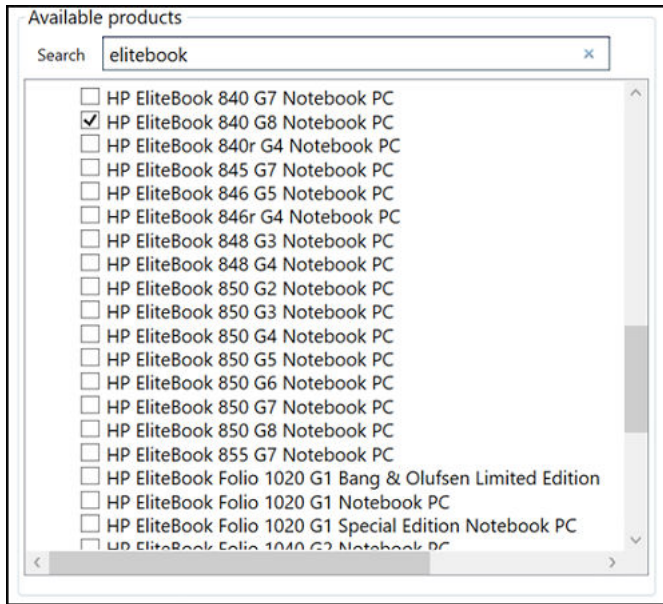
Available products

Search elitebook ×

HP EliteBook 840 G7 Notebook PC
✓ HP EliteBook 840 G8 Notebook PC
HP EliteBook 840r G4 Notebook PC
HP EliteBook 845 G7 Notebook PC
HP EliteBook 846 G5 Notebook PC
HP EliteBook 846r G4 Notebook PC
HP EliteBook 848 G3 Notebook PC
HP EliteBook 848 G4 Notebook PC
HP EliteBook 850 G2 Notebook PC
HP EliteBook 850 G3 Notebook PC
HP EliteBook 850 G4 Notebook PC
HP EliteBook 850 G5 Notebook PC
HP EliteBook 850 G6 Notebook PC
HP EliteBook 850 G7 Notebook PC
HP EliteBook 850 G8 Notebook PC
HP EliteBook 855 G7 Notebook PC
HP EliteBook Folio 1020 G1 Bang & Olufsen Limited Edition
HP EliteBook Folio 1020 G1 Notebook PC
HP EliteBook Folio 1020 G1 Special Edition Notebook PC
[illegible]